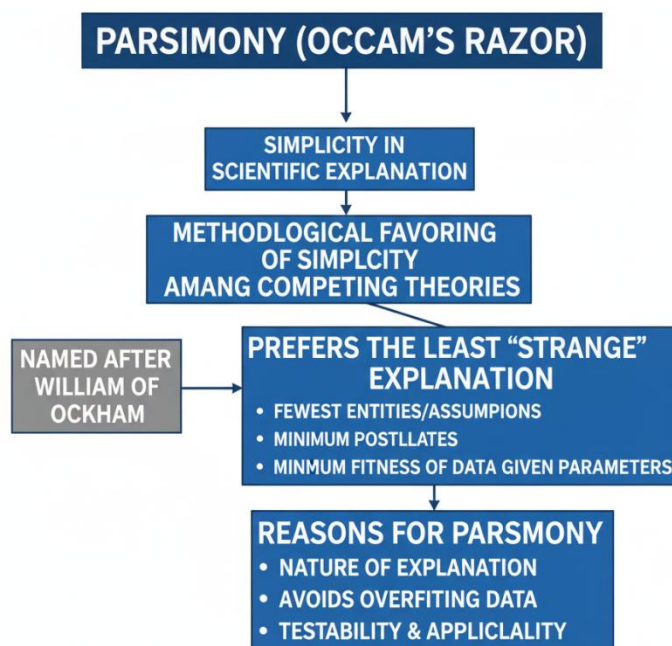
PARSIMONY (OCCAM'S RAZOR)

SIMPLICITY IN SCIENTIFIC EXPLANATION

METHODLOGICAL FAVORING OF SIMPLCITY AMANG COMPETING THEORIES

NAMED AFTER WILLIAM OF OCKHAM

PREFERS THE LEAST "STRANGE" EXPLANATION
• FEWEST ENTITIES/ASSUMPIONS
• MINIMUM POSTLLATES
• MINMUM FITNESS OF DATA GIVEN PARAMETERS

REASONS FOR PARSMONY
• NATURE OF EXPLANATION
• AVOIDS OVERFITING DATA
• TESTABILITY & APPLICLALITY